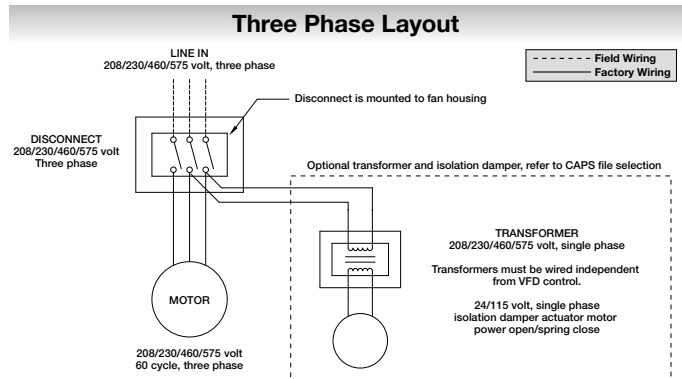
Three Phase Layout

LINE IN
208/230/460/575 volt, three phase

Field Wiring
Factory Wiring

Disconnect is mounted to fan housing

DISCONNECT
208/230/460/575 volt
Three phase

Optional transformer and isolation damper, refer to CAPS file selection

TRANSFORMER
208/230/460/575 volt, single phase

Transformers must be wired independent from VFD control.

24/115 volt, single phase isolation damper actuator motor power open/spring close

MOTOR

208/230/460/575 volt
60 cycle, three phase